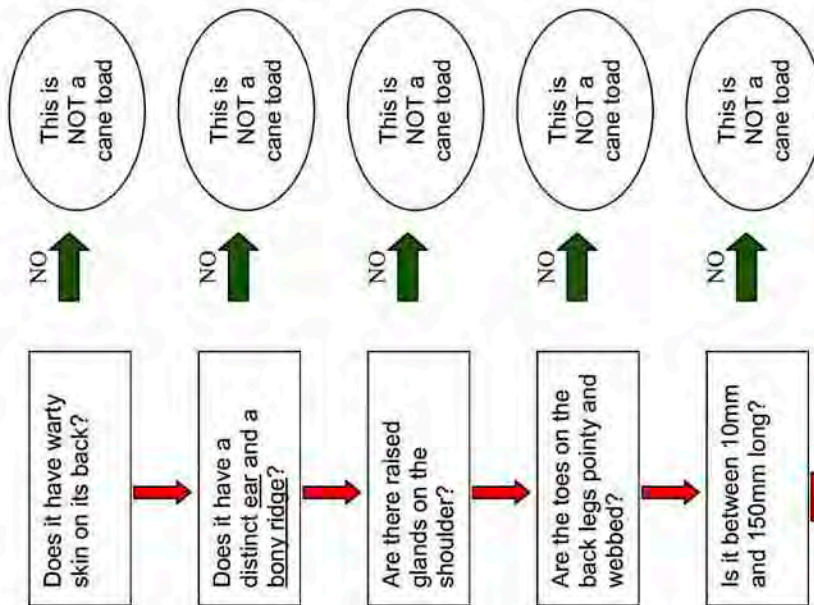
Does it have warty skin on its back?

NO

This is NOT a cane toad

Does it have a distinct ear and a bony ridge?

NO

This is NOT a cane toad

Are there raised glands on the shoulder?

NO

This is NOT a cane toad

Are the toes on the back legs pointy and webbed?

NO

This is NOT a cane toad

Is it between 10mm and 150mm long?

NO

This is NOT a cane toad